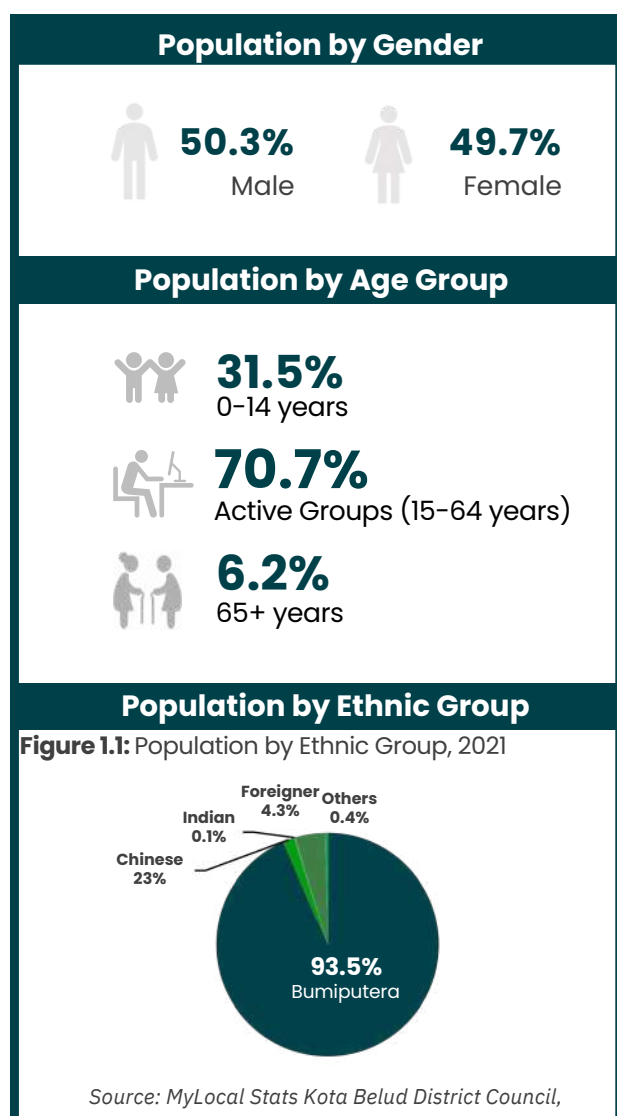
Population by Gender

50.3%
Male

49.7%
Female

Population by Age Group

31.5%
0-14 years

70.7%
Active Groups (15-64 years)

6.2%
65+ years

Population by Ethnic Group

Figure 1.1: Population by Ethnic Group, 2021

Foreigner
4.3%

Others
0.4%

Indian
0.1%

Chinese
23%

93.5%
Bumiputera

Source: MyLocal Stats Kota Belud District Council,